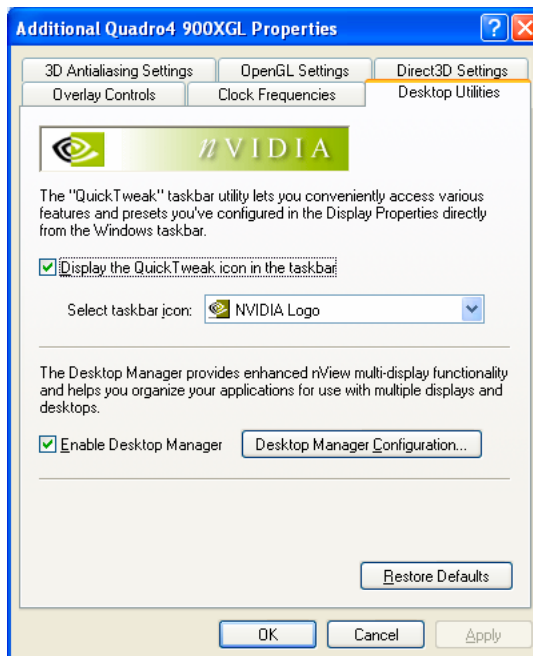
Additional Quadro4 900XGL Properties

3D Antialiasing Settings
OpenGL Settings
Direct3D Settings
Overlay Controls
Clock Frequencies
Desktop Utilities

nVIDIA

The "QuickTweak" taskbar utility lets you conveniently access various features and presets you've configured in the Display Properties directly from the Windows taskbar.

Display the QuickTweak icon in the taskbar

Select taskbar icon: NVIDIA Logo

The Desktop Manager provides enhanced nView multi-display functionality and helps you organize your applications for use with multiple displays and desktops.

Enable Desktop Manager
Desktop Manager Configuration...

Restore Defaults

OK
Cancel
Apply